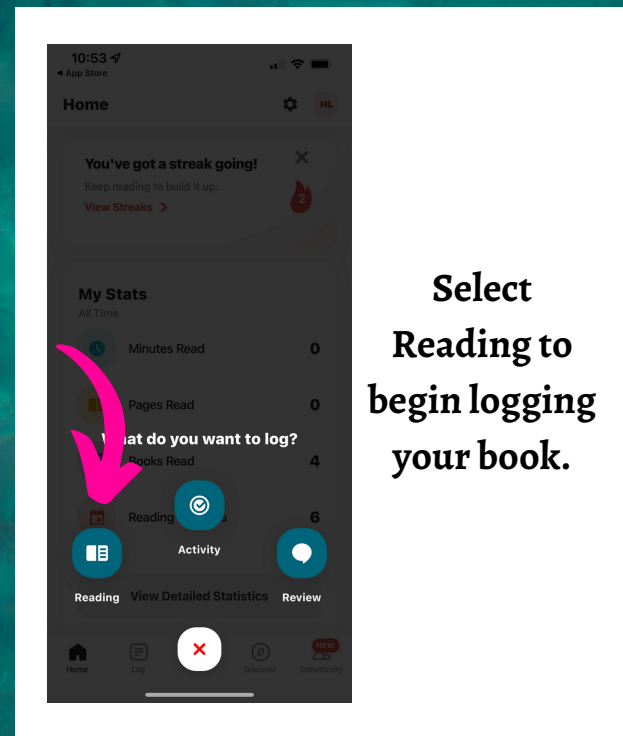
10:53
◂ App Store

Home

HL

You've got a streak going!
Keep reading to build it up.
View Streaks >

2

My Stats
All Time

Minutes Read 0

Pages Read 0

What do you want to log?

Books Read 4

Reading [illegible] 6

Activity

Reading

View Detailed Statistics

Review

Home

Log

Discover

NEW
Community

Select Reading to begin logging your book.